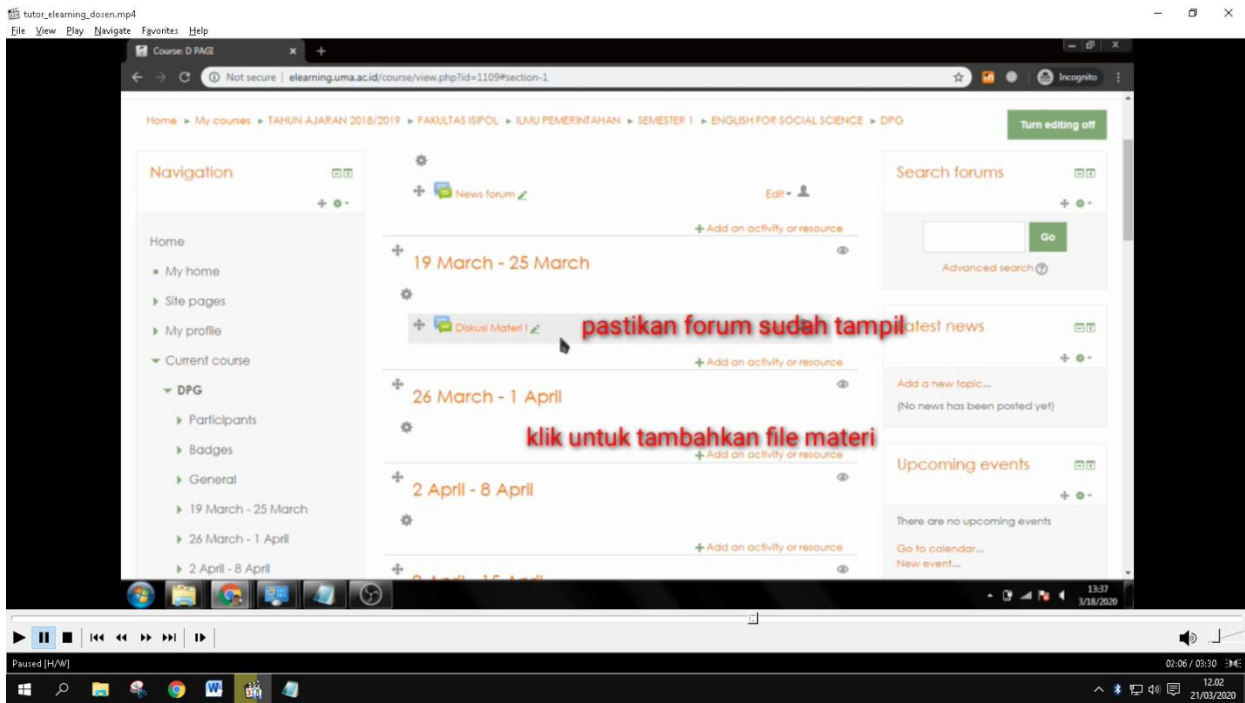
tutor_elearning_dosen.mp4
File View Play Navigate Favorites Help

Course: D PAGI

Not secure | elearning.uma.ac.id/course/view.php?id=1109#section-1

Incognito

Home ▸ My courses ▸ TAHUN AJARAN 2018/2019 ▸ FAKULTAS ISIPOL ▸ ILMU PEMERINTAHAN ▸ SEMESTER 1 ▸ ENGLISH FOR SOCIAL SCIENCE ▸ DPG

Turn editing off

Navigation

Home
My home
Site pages
My profile
Current course
DPG
Participants
Badges
General
19 March - 25 March
26 March - 1 April
2 April - 8 April

News forum
Edit
+ Add an activity or resource

19 March - 25 March
Diskusi Materi I
pastikan forum sudah tampil
+ Add an activity or resource

26 March - 1 April
klik untuk tambahkan file materi
+ Add an activity or resource

2 April - 8 April
+ Add an activity or resource

Search forums
Go
Advanced search

Latest news
Add a new topic...
(No news has been posted yet)

Upcoming events
There are no upcoming events
Go to calendar...
New event...

13:37
3/18/2020

Paused [H/W]
02:06 / 03:30

12.02
21/03/2020